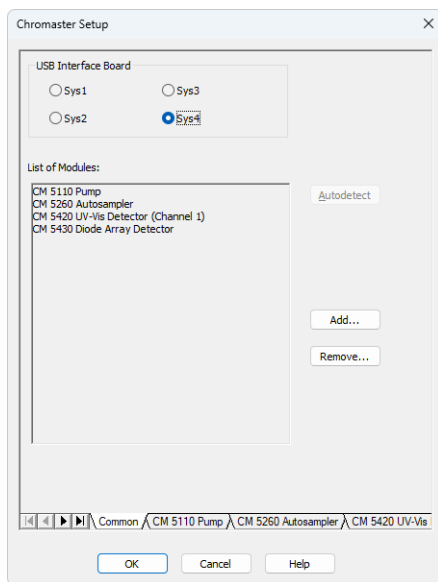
Chromaster Setup

USB Interface Board

Sys1

Sys3

Sys2

Sys4

List of Modules:

CM 5110 Pump
CM 5260 Autosampler
CM 5420 UV-Vis Detector (Channel 1)
CM 5430 Diode Array Detector

Autodetect

Add...

Remove...

Common | CM 5110 Pump | CM 5260 Autosampler | CM 5420 UV-Vis

OK

Cancel

Help